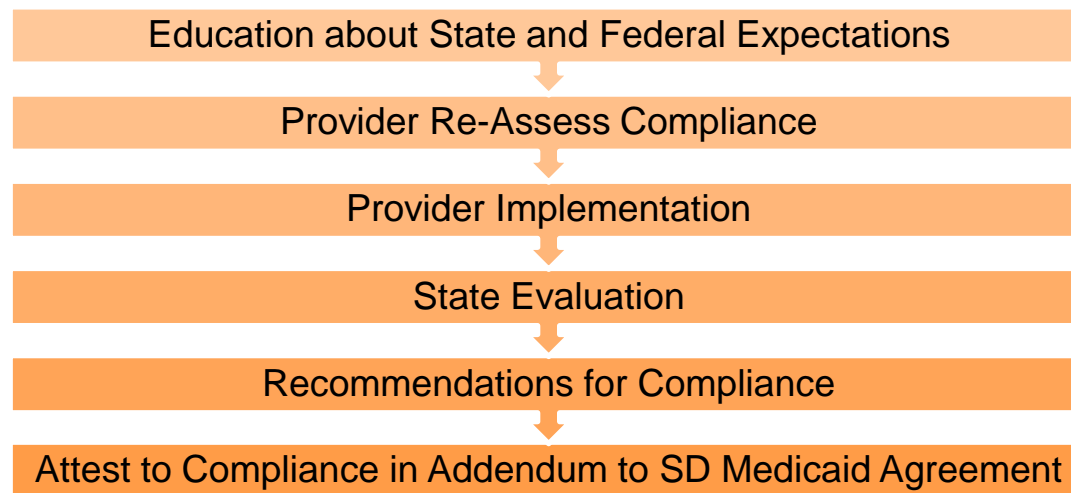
Education about State and Federal Expectations

Provider Re-Assess Compliance

Provider Implementation

State Evaluation

Recommendations for Compliance

Attest to Compliance in Addendum to SD Medicaid Agreement